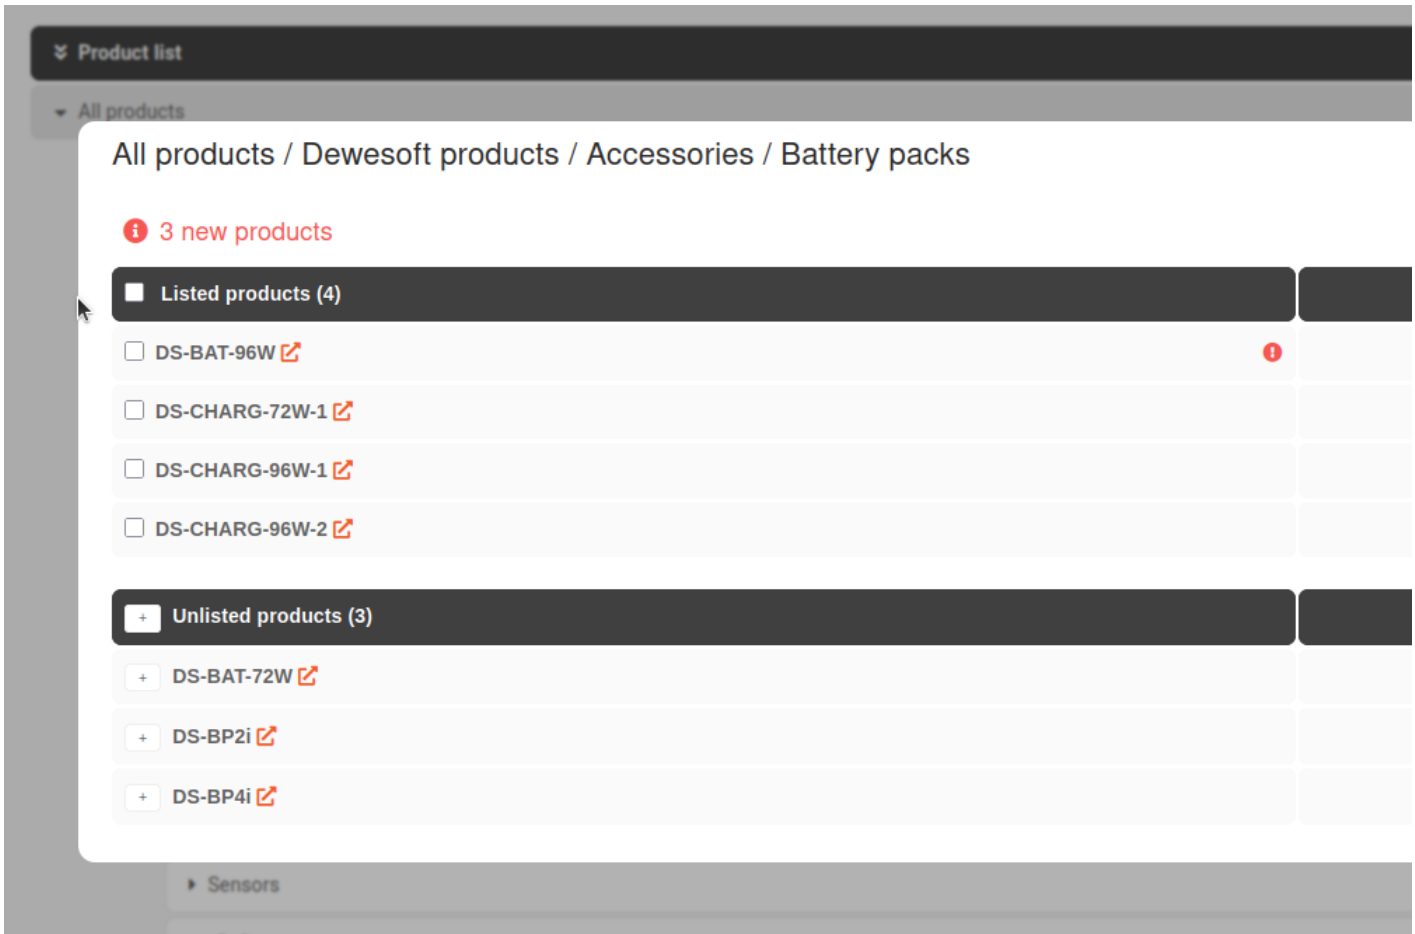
Product list

All products

All products / Dewesoft products / Accessories / Battery packs

3 new products

Listed products (4)

DS-BAT-96W

DS-CHARG-72W-1

DS-CHARG-96W-1

DS-CHARG-96W-2

+ Unlisted products (3)

+ DS-BAT-72W

+ DS-BP2i

+ DS-BP4i

Sensors